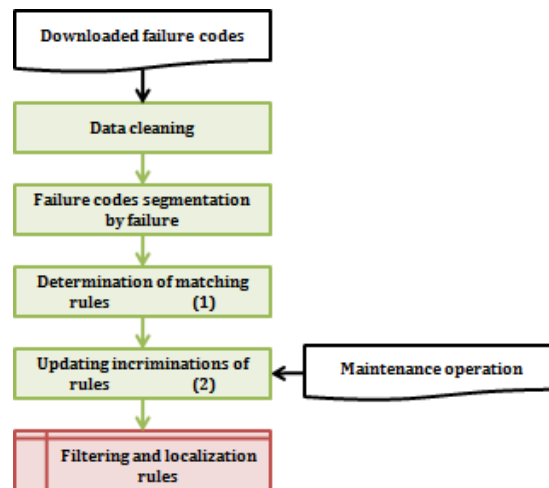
Downloaded failure codes

Data cleaning

Failure codes segmentation by failure

Determination of matching rules (1)

Updating incriminations of rules (2)

Maintenance operation

Filtering and localization rules